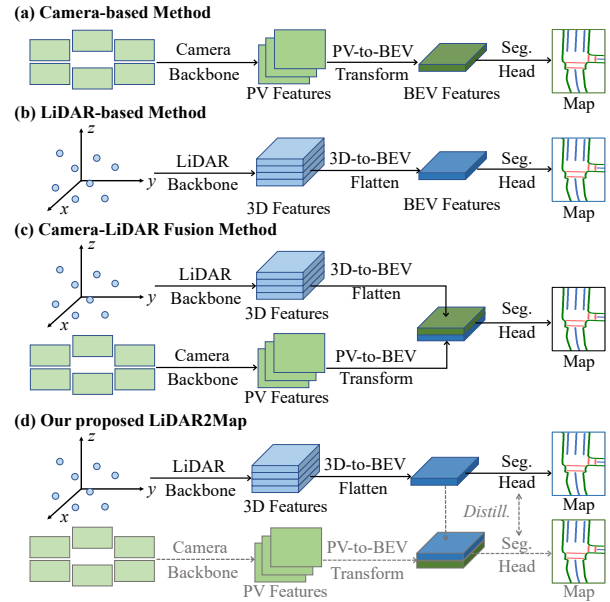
(a) Camera-based Method

Camera Backbone

PV Features

PV-to-BEV Transform

BEV Features

Seg. Head

Map

(b) LiDAR-based Method

$z$

$y$

$x$

LiDAR Backbone

3D Features

3D-to-BEV Flatten

BEV Features

Seg. Head

Map

(c) Camera-LiDAR Fusion Method

$z$

$y$

$x$

LiDAR Backbone

3D Features

3D-to-BEV Flatten

Seg. Head

Map

Camera Backbone

PV Features

PV-to-BEV Transform

(d) Our proposed LiDAR2Map

$z$

$y$

$x$

LiDAR Backbone

3D Features

3D-to-BEV Flatten

Seg. Head

Map

Distill.

Camera Backbone

PV Features

PV-to-BEV Transform

Seg. Head

Map